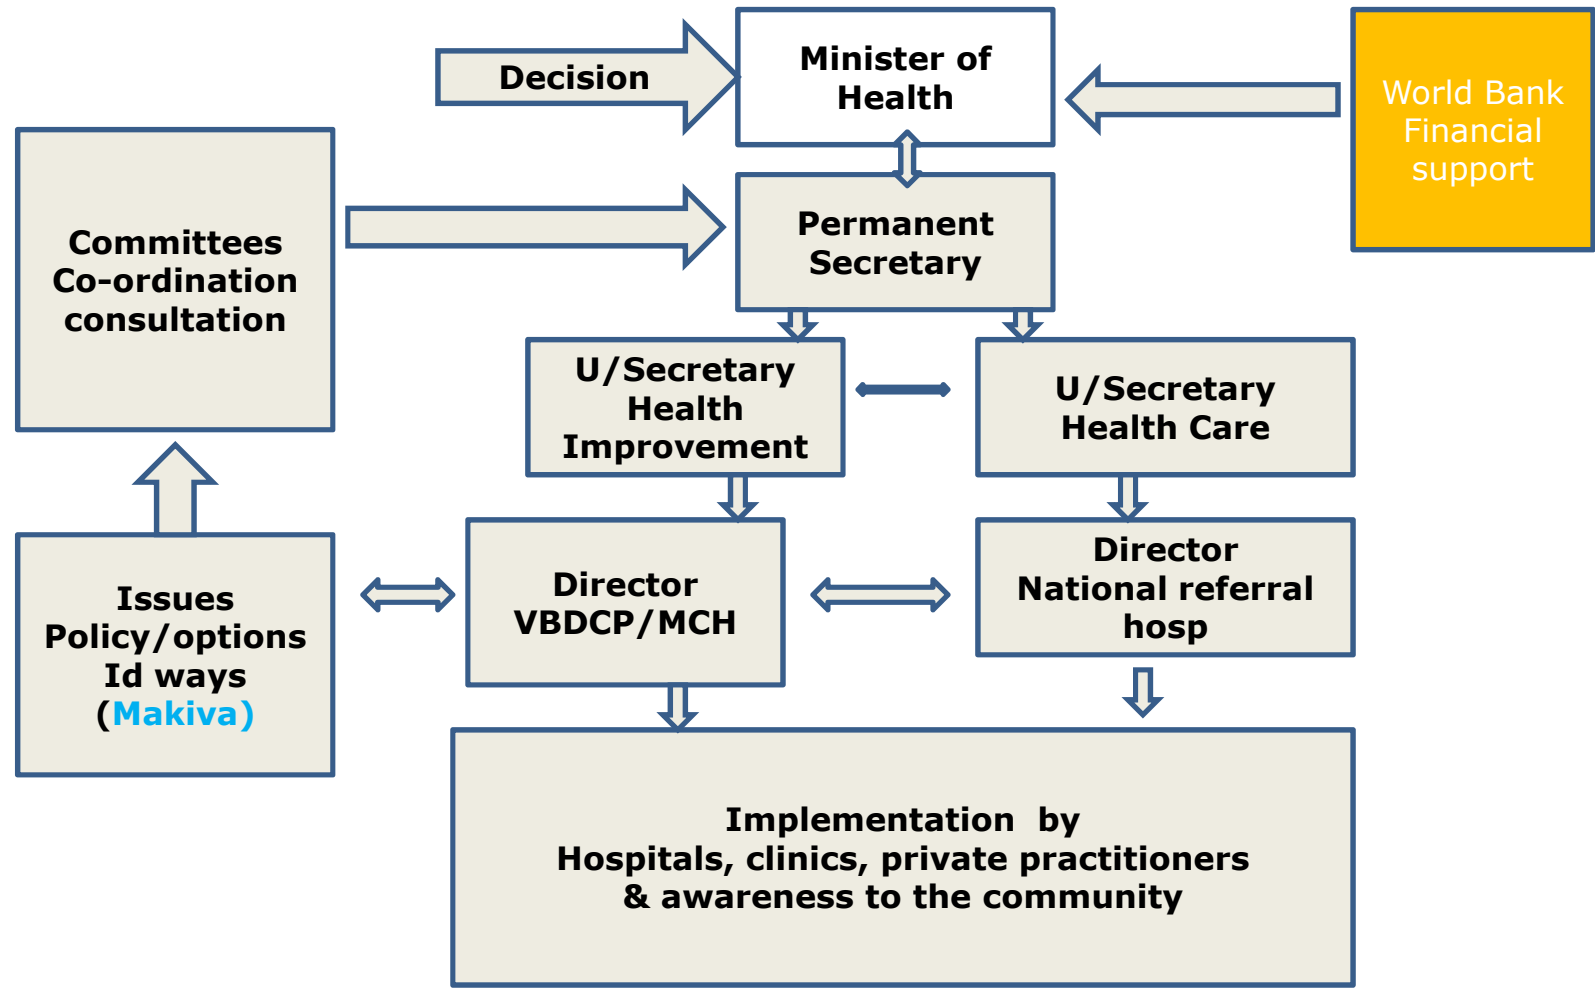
Decision

Minister of Health

World Bank Financial support

Committees Co-ordination consultation

Permanent Secretary

U/Secretary Health Improvement

U/Secretary Health Care

Issues Policy/options Id ways (Makiva)

Director VBDCP/MCH

Director National referral hosp

Implementation by Hospitals, clinics, private practitioners & awareness to the community